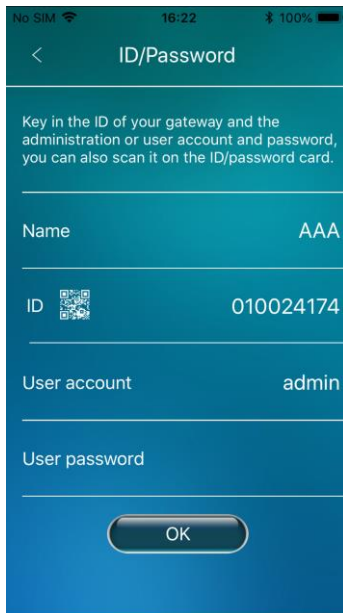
No SIM 16:22 100%

<

ID/Password

Key in the ID of your gateway and the administration or user account and password, you can also scan it on the ID/password card.

Name AAA

ID 010024174

User account admin

User password

OK